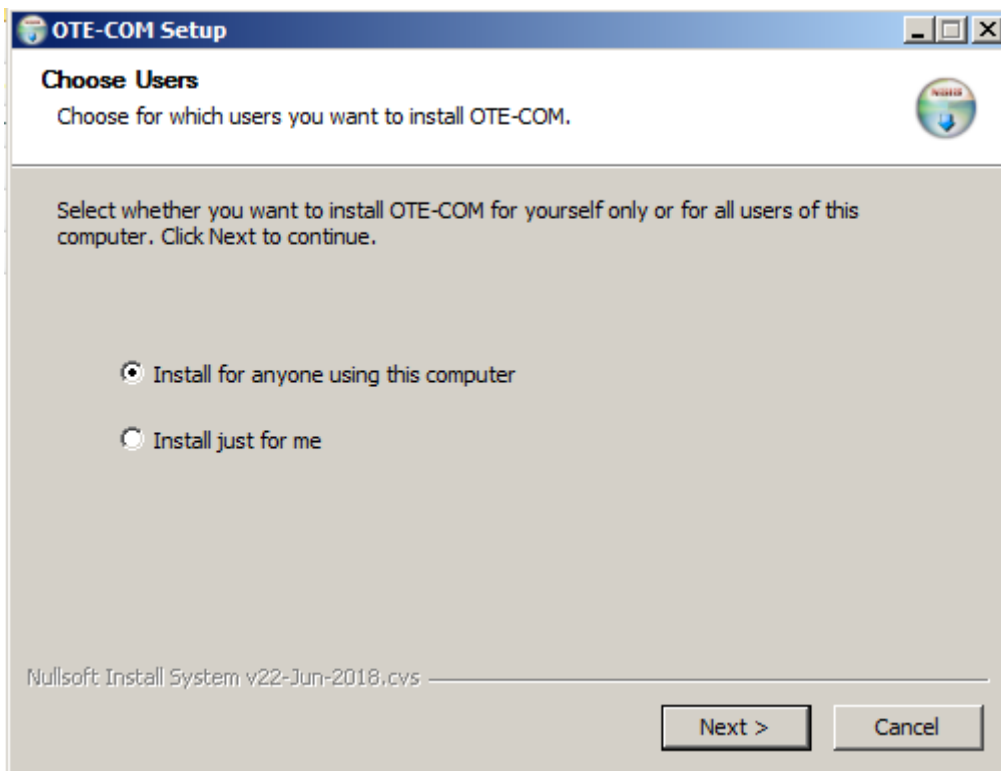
OTE-COM Setup

Choose Users
Choose for which users you want to install OTE-COM.

Select whether you want to install OTE-COM for yourself only or for all users of this computer. Click Next to continue.

Install for anyone using this computer

Install just for me

Nullsoft Install System v22-Jun-2018.cvs

Next >
Cancel